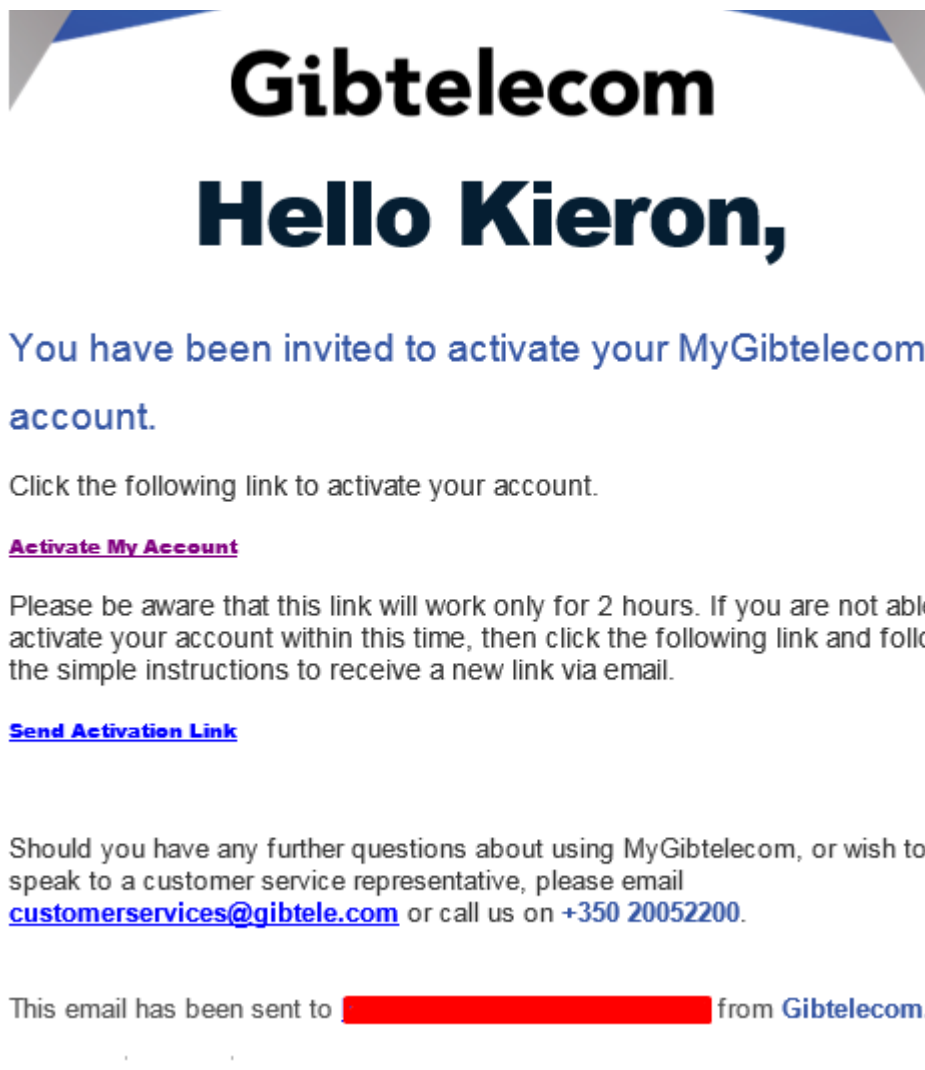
Gibtelecom

Hello Kieron,

You have been invited to activate your MyGibtelecom account.

Click the following link to activate your account.

Activate My Account

Please be aware that this link will work only for 2 hours. If you are not abl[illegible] activate your account within this time, then click the following link and follo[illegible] the simple instructions to receive a new link via email.

Send Activation Link

Should you have any further questions about using MyGibtelecom, or wish to speak to a customer service representative, please email customerservices@gibtele.com or call us on +350 20052200.

This email has been sent to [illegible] from Gibtelecom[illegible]